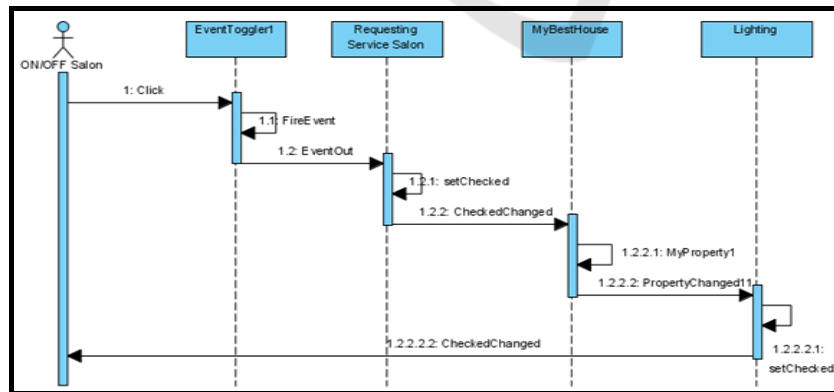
ON/OFF Salon

EventToggler1

Requesting Service Salon

MyBestHouse

Lighting

1: Click

1.1: FireEvent

1.2: EventOut

1.2.1: setChecked

1.2.2: CheckedChanged

1.2.2.1: MyProperty1

1.2.2.2: PropertyChanged11

1.2.2.2.1: setChecked

1.2.2.2.2: CheckedChanged